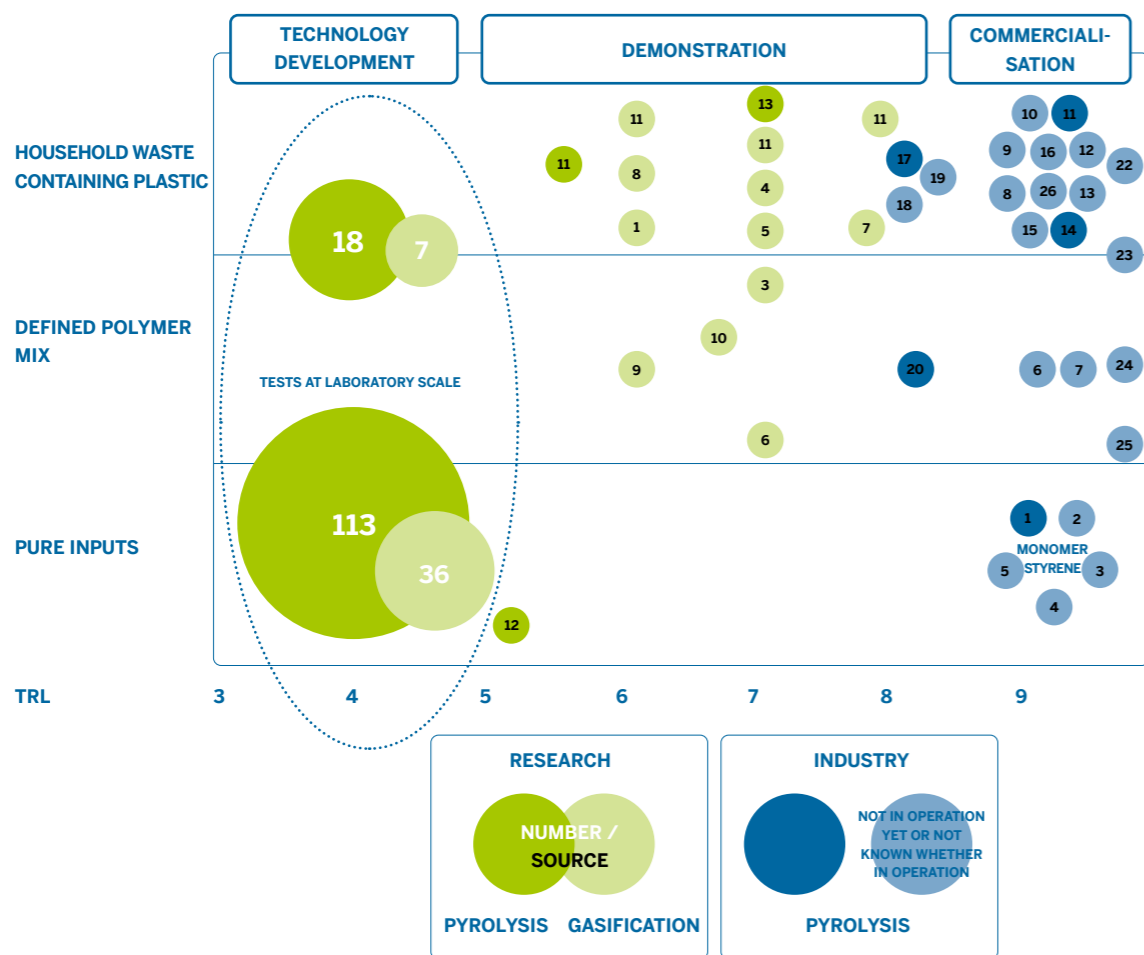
TECHNOLOGY DEVELOPMENT

DEMONSTRATION

COMMERCIALISATION

HOUSEHOLD WASTE CONTAINING PLASTIC

DEFINED POLYMER MIX

PURE INPUTS

18 7

11 11 8 1

13 11 4 5

11 17 19 18 7

10 11 9 16 12 22 8 26 13 15 14 23

3 10 9 20 6 7 24 6 25

TESTS AT LABORATORY SCALE

113 36

12

1 2 MONOMER STYRENE 5 3 4

TRL 3 4 5 6 7 8 9

RESEARCH

NUMBER / SOURCE

PYROLYSIS GASIFICATION

INDUSTRY

NOT IN OPERATION YET OR NOT KNOWN WHETHER IN OPERATION

PYROLYSIS